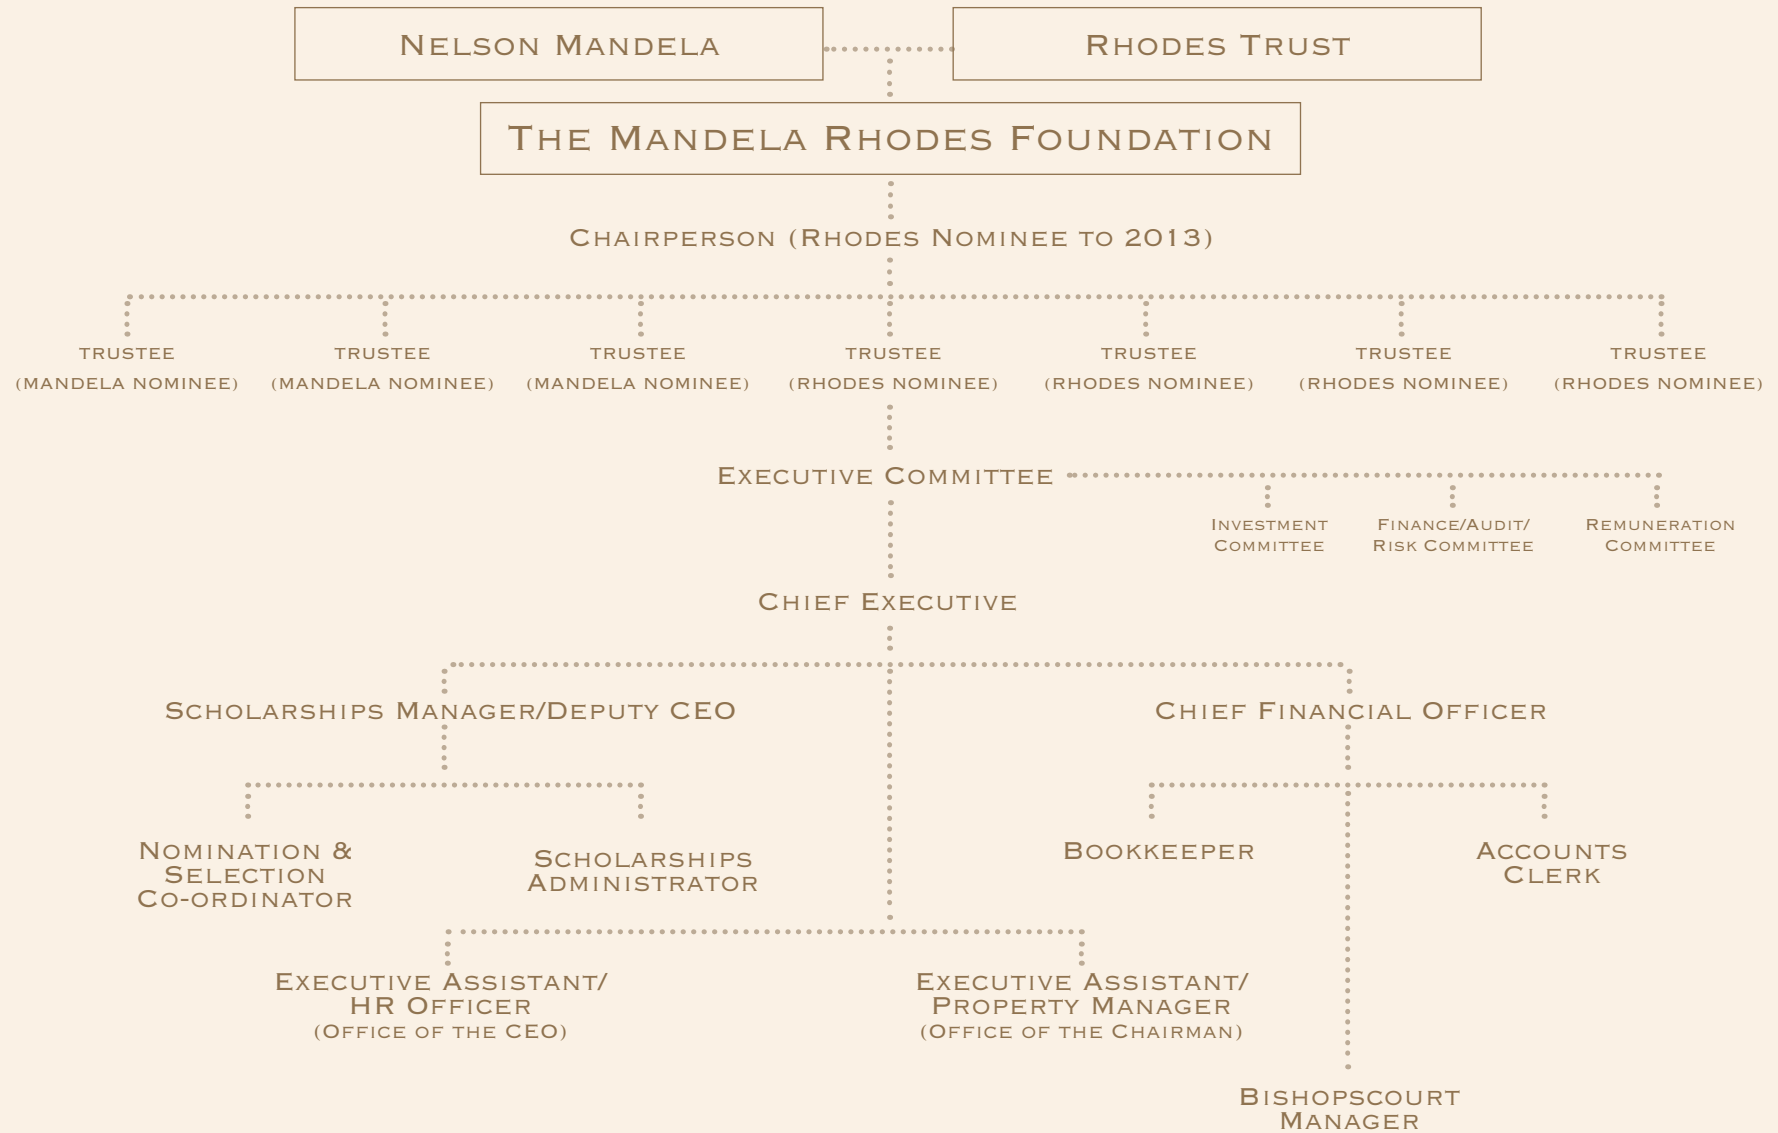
Nelson Mandela

Rhodes Trust

The Mandela Rhodes Foundation

Chairperson (Rhodes Nominee to 2013)

TRUSTEE (MANDELA NOMINEE)

TRUSTEE (MANDELA NOMINEE)

TRUSTEE (MANDELA NOMINEE)

TRUSTEE (RHODES NOMINEE)

TRUSTEE (RHODES NOMINEE)

TRUSTEE (RHODES NOMINEE)

TRUSTEE (RHODES NOMINEE)

Executive Committee

Investment Committee

Finance/Audit/ Risk Committee

Remuneration Committee

Chief Executive

Scholarships Manager/Deputy CEO

Chief Financial Officer

Nomination & Selection Co-ordinator

Scholarships Administrator

Bookkeeper

Accounts Clerk

Executive Assistant/ HR Officer (Office of the CEO)

Executive Assistant/ Property Manager (Office of the Chairman)

Bishopscourt Manager